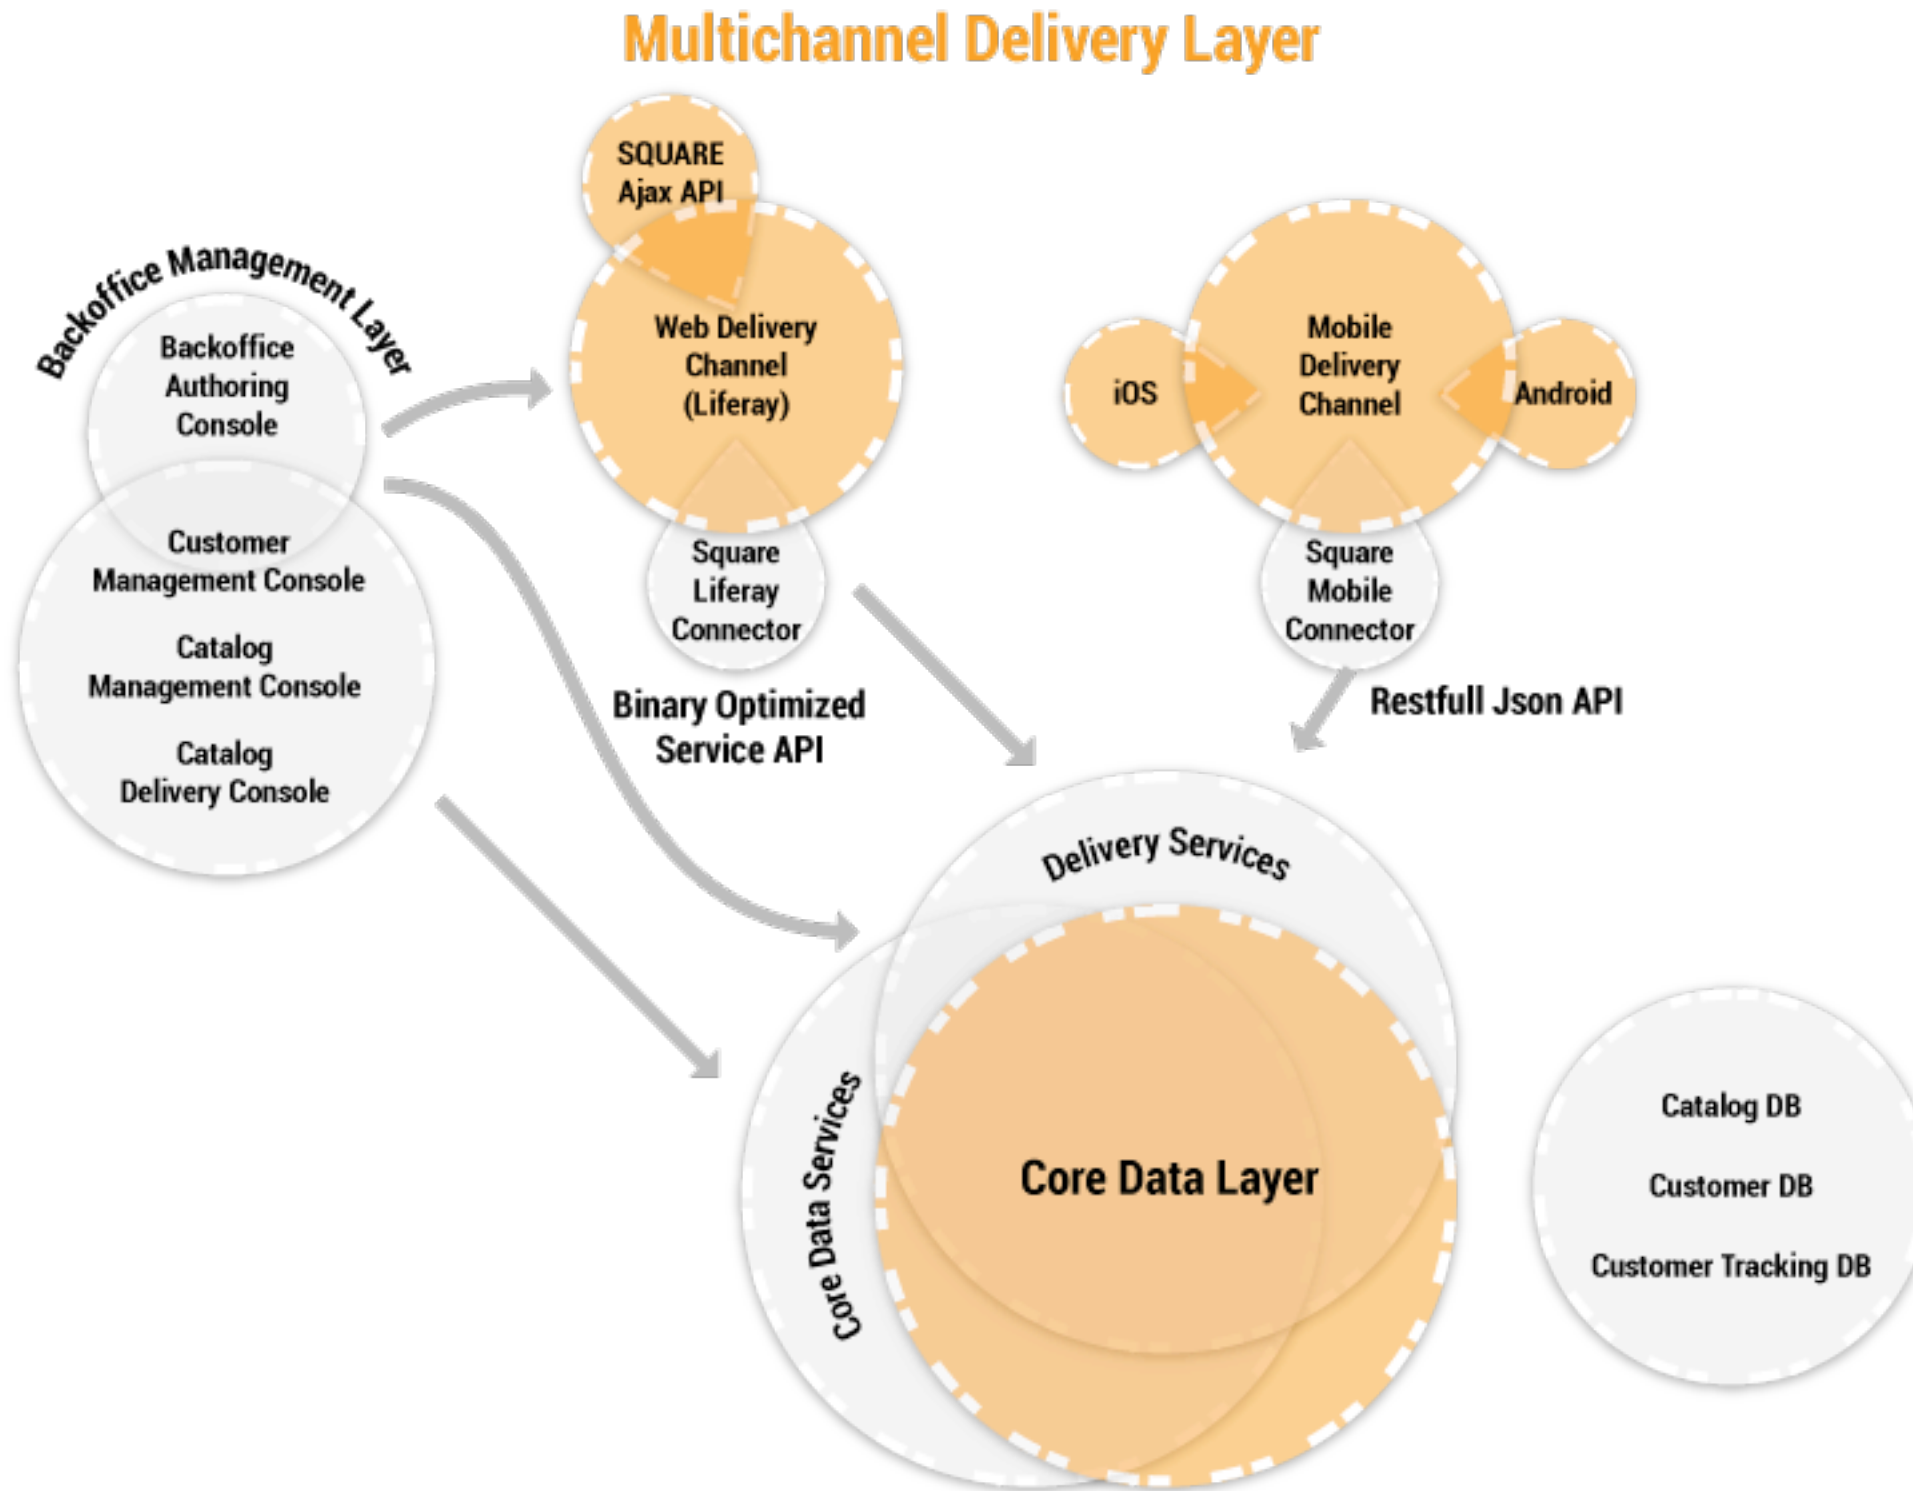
Multichannel Delivery Layer

Backoffice Management Layer

Backoffice Authoring Console

Customer Management Console

Catalog Management Console

Catalog Delivery Console

SQUARE Ajax API

Web Delivery Channel (Liferay)

Square Liferay Connector

Binary Optimized Service API

iOS

Mobile Delivery Channel

Android

Square Mobile Connector

Restfull Json API

Delivery Services

Core Data Services

Core Data Layer

Catalog DB

Customer DB

Customer Tracking DB